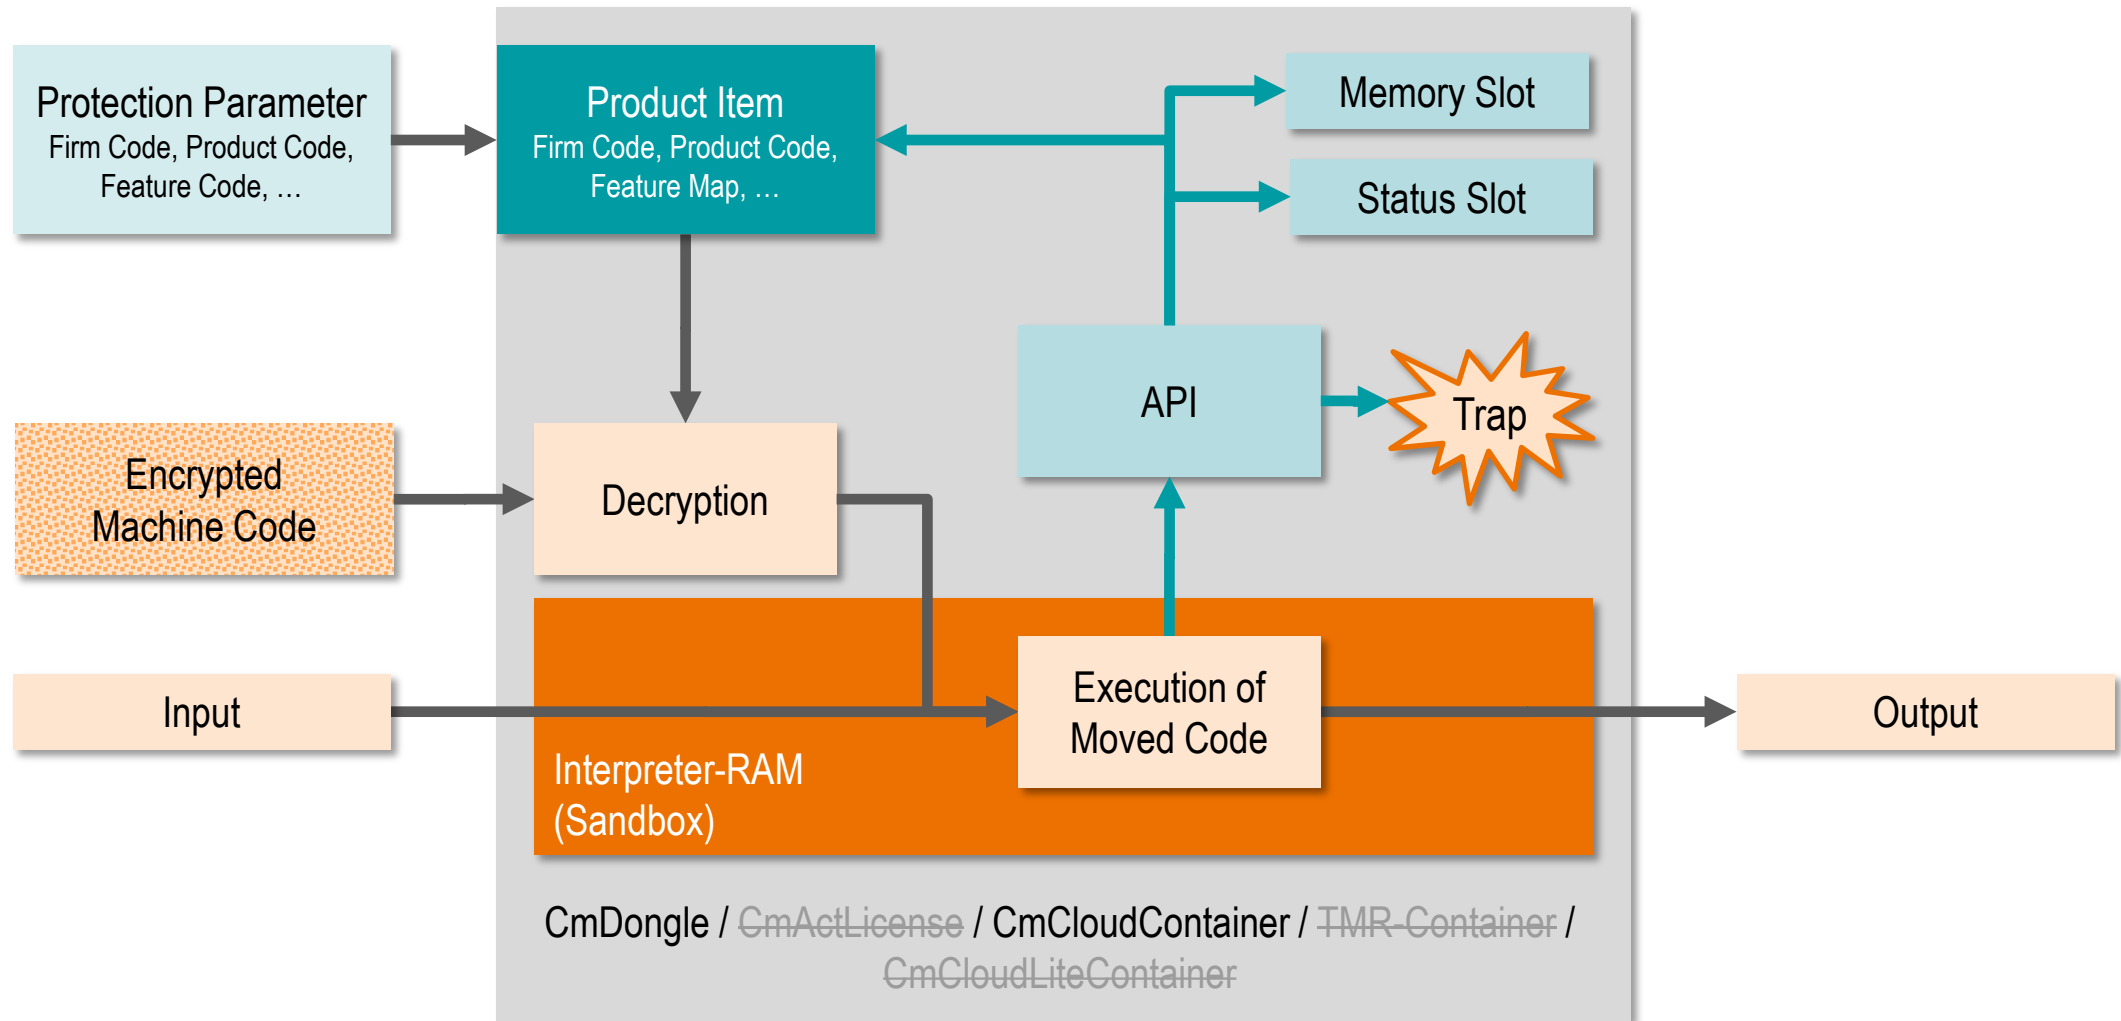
Protection Parameter
Firm Code, Product Code, Feature Code, ...

Product Item
Firm Code, Product Code, Feature Map, ...

Memory Slot

Status Slot

API

Trap

Encrypted Machine Code

Decryption

Input

Execution of Moved Code

Output

Interpreter-RAM (Sandbox)

CmDongle / ~~CmActLicense~~ / CmCloudContainer / ~~TMR-Container~~ / ~~CmCloudLiteContainer~~